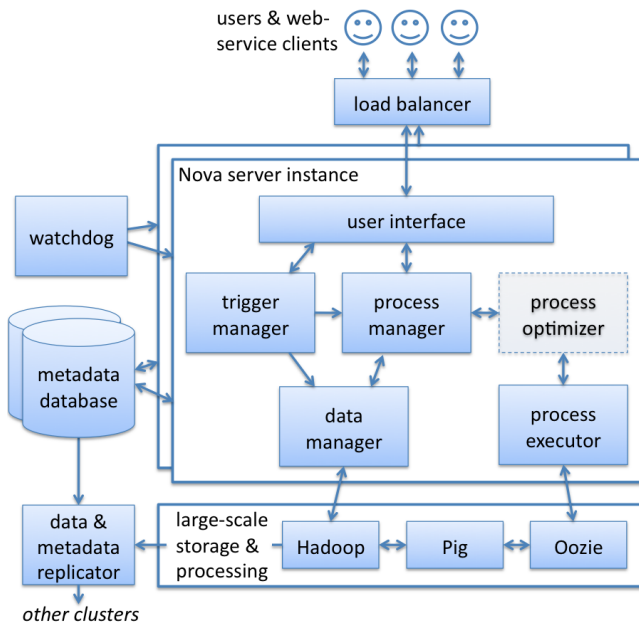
users & web-service clients

load balancer

Nova server instance

user interface

watchdog

trigger manager

process manager

process optimizer

metadata database

data manager

process executor

data & metadata replicator

large-scale storage & processing

Hadoop

Pig

Oozie

other clusters